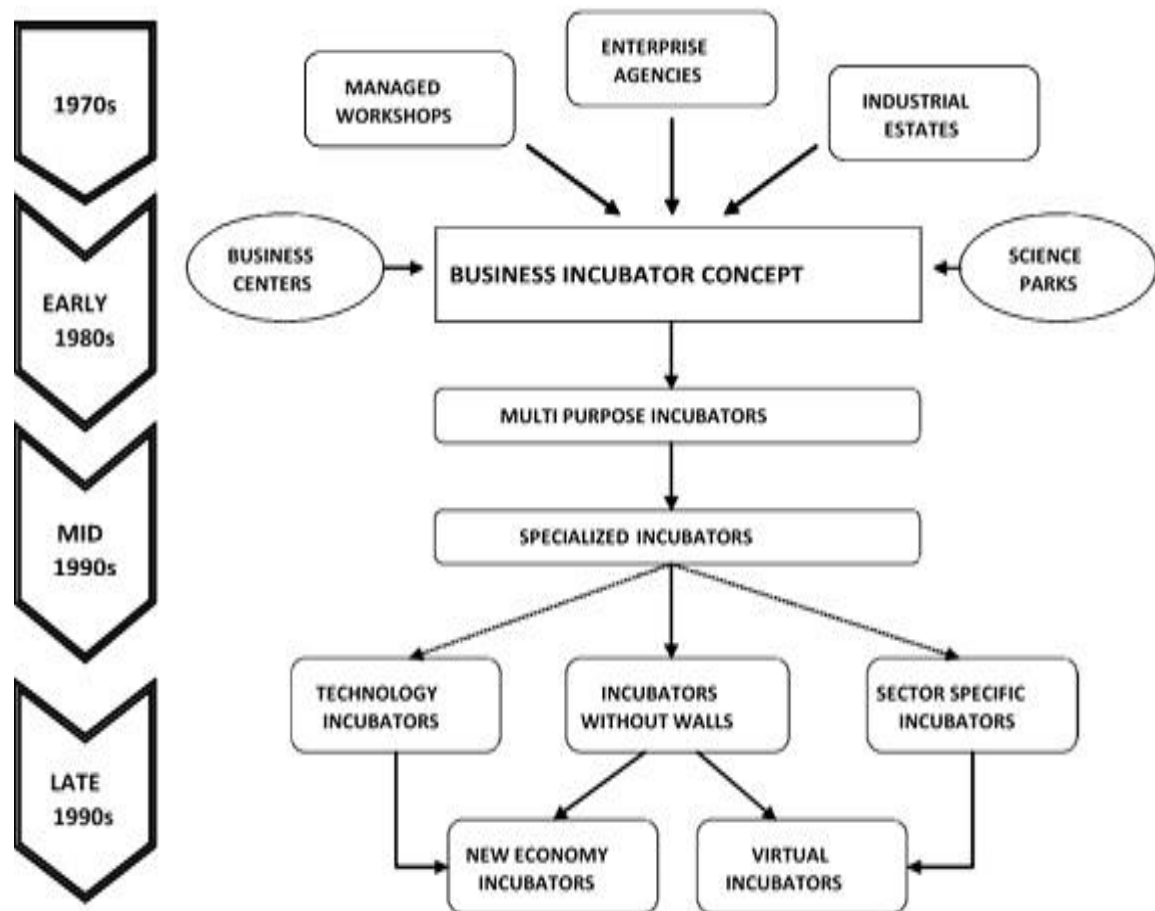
1970s

EARLY 1980s

MID 1990s

LATE 1990s

MANAGED WORKSHOPS

ENTERPRISE AGENCIES

INDUSTRIAL ESTATES

BUSINESS CENTERS

BUSINESS INCUBATOR CONCEPT

SCIENCE PARKS

MULTI PURPOSE INCUBATORS

SPECIALIZED INCUBATORS

TECHNOLOGY INCUBATORS

INCUBATORS WITHOUT WALLS

SECTOR SPECIFIC INCUBATORS

NEW ECONOMY INCUBATORS

VIRTUAL INCUBATORS